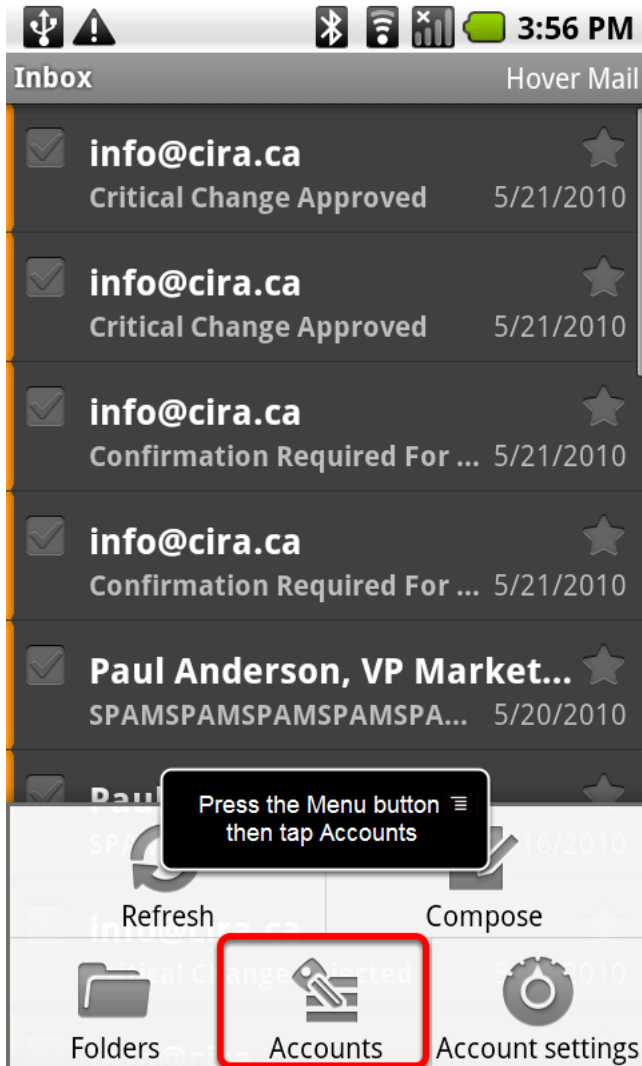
3:56 PM

Inbox Hover Mail

info@cira.ca
Critical Change Approved 5/21/2010

info@cira.ca
Critical Change Approved 5/21/2010

info@cira.ca
Confirmation Required For ... 5/21/2010

info@cira.ca
Confirmation Required For ... 5/21/2010

Paul Anderson, VP Market...
SPAMSPAMSPAMSPAMSPA... 5/20/2010

Paul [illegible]
SPA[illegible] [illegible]16/2010

Press the Menu button then tap Accounts

Refresh Compose

info@cira.ca
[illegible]ical Change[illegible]ected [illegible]2010

Folders Accounts Account settings